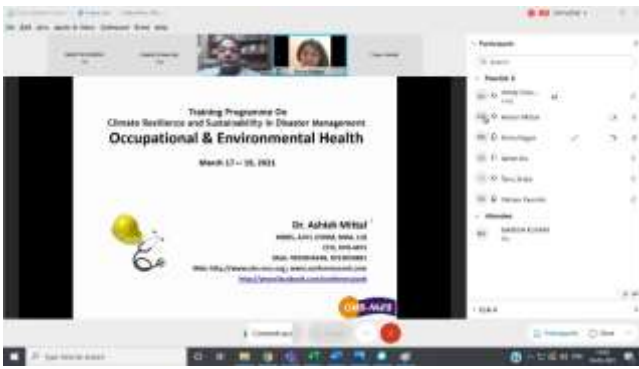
Training Programme On
Climate Resilience and Sustainability in Disaster Management

Occupational & Environmental Health

March 17 – 19, 2021

Dr. Ashish Mittal

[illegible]

Participants

Attendees

Participants